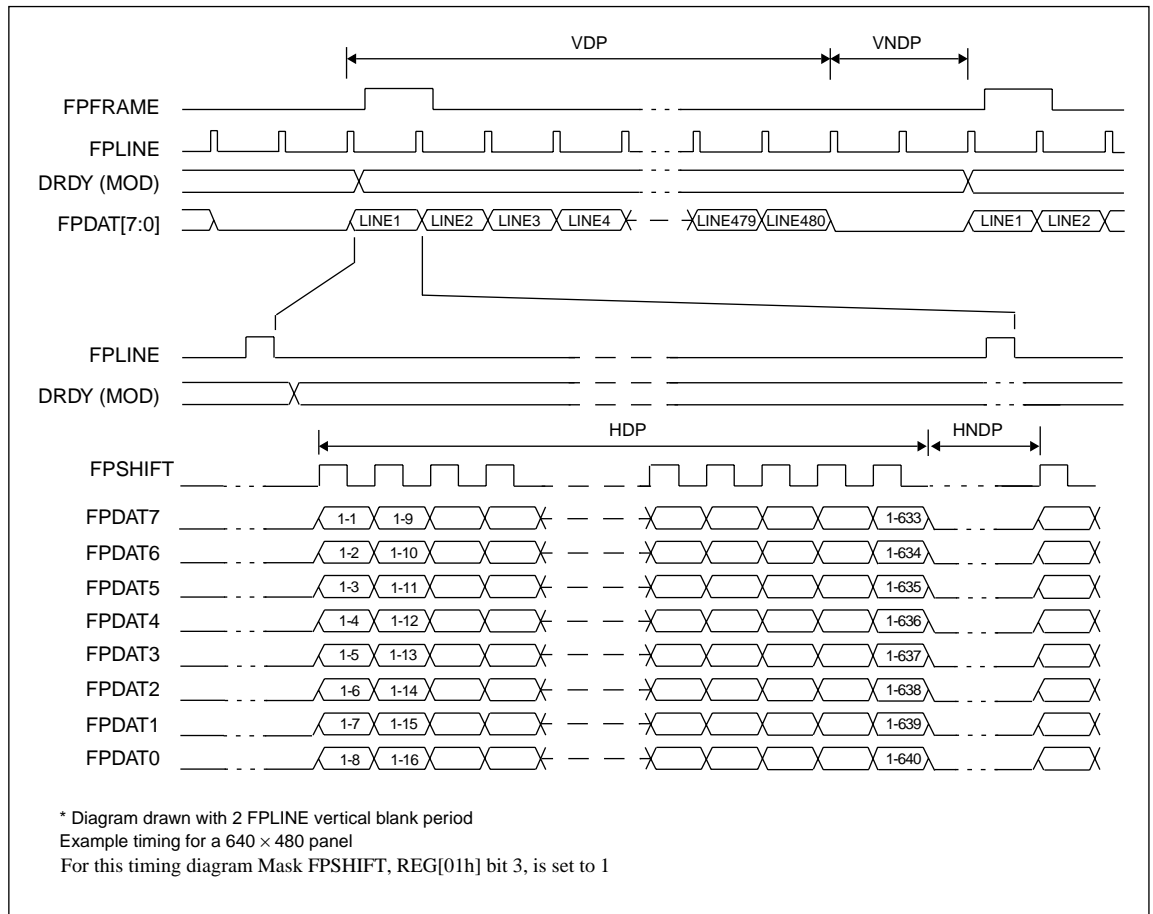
VDP
VNDP
FPFRAME
FPLINE
DRDY (MOD)
FPDAT[7:0]
LINE1 LINE2 LINE3 LINE4 LINE479 LINE480 LINE1 LINE2

FPLINE
DRDY (MOD)
HDP
HNDP
FPSHIFT
FPDAT7 1-1 1-9 1-633
FPDAT6 1-2 1-10 1-634
FPDAT5 1-3 1-11 1-635
FPDAT4 1-4 1-12 1-636
FPDAT3 1-5 1-13 1-637
FPDAT2 1-6 1-14 1-638
FPDAT1 1-7 1-15 1-639
FPDAT0 1-8 1-16 1-640

* Diagram drawn with 2 FPLINE vertical blank period
Example timing for a $640 \times 480$ panel
For this timing diagram Mask FPSHIFT, REG[01h] bit 3, is set to 1